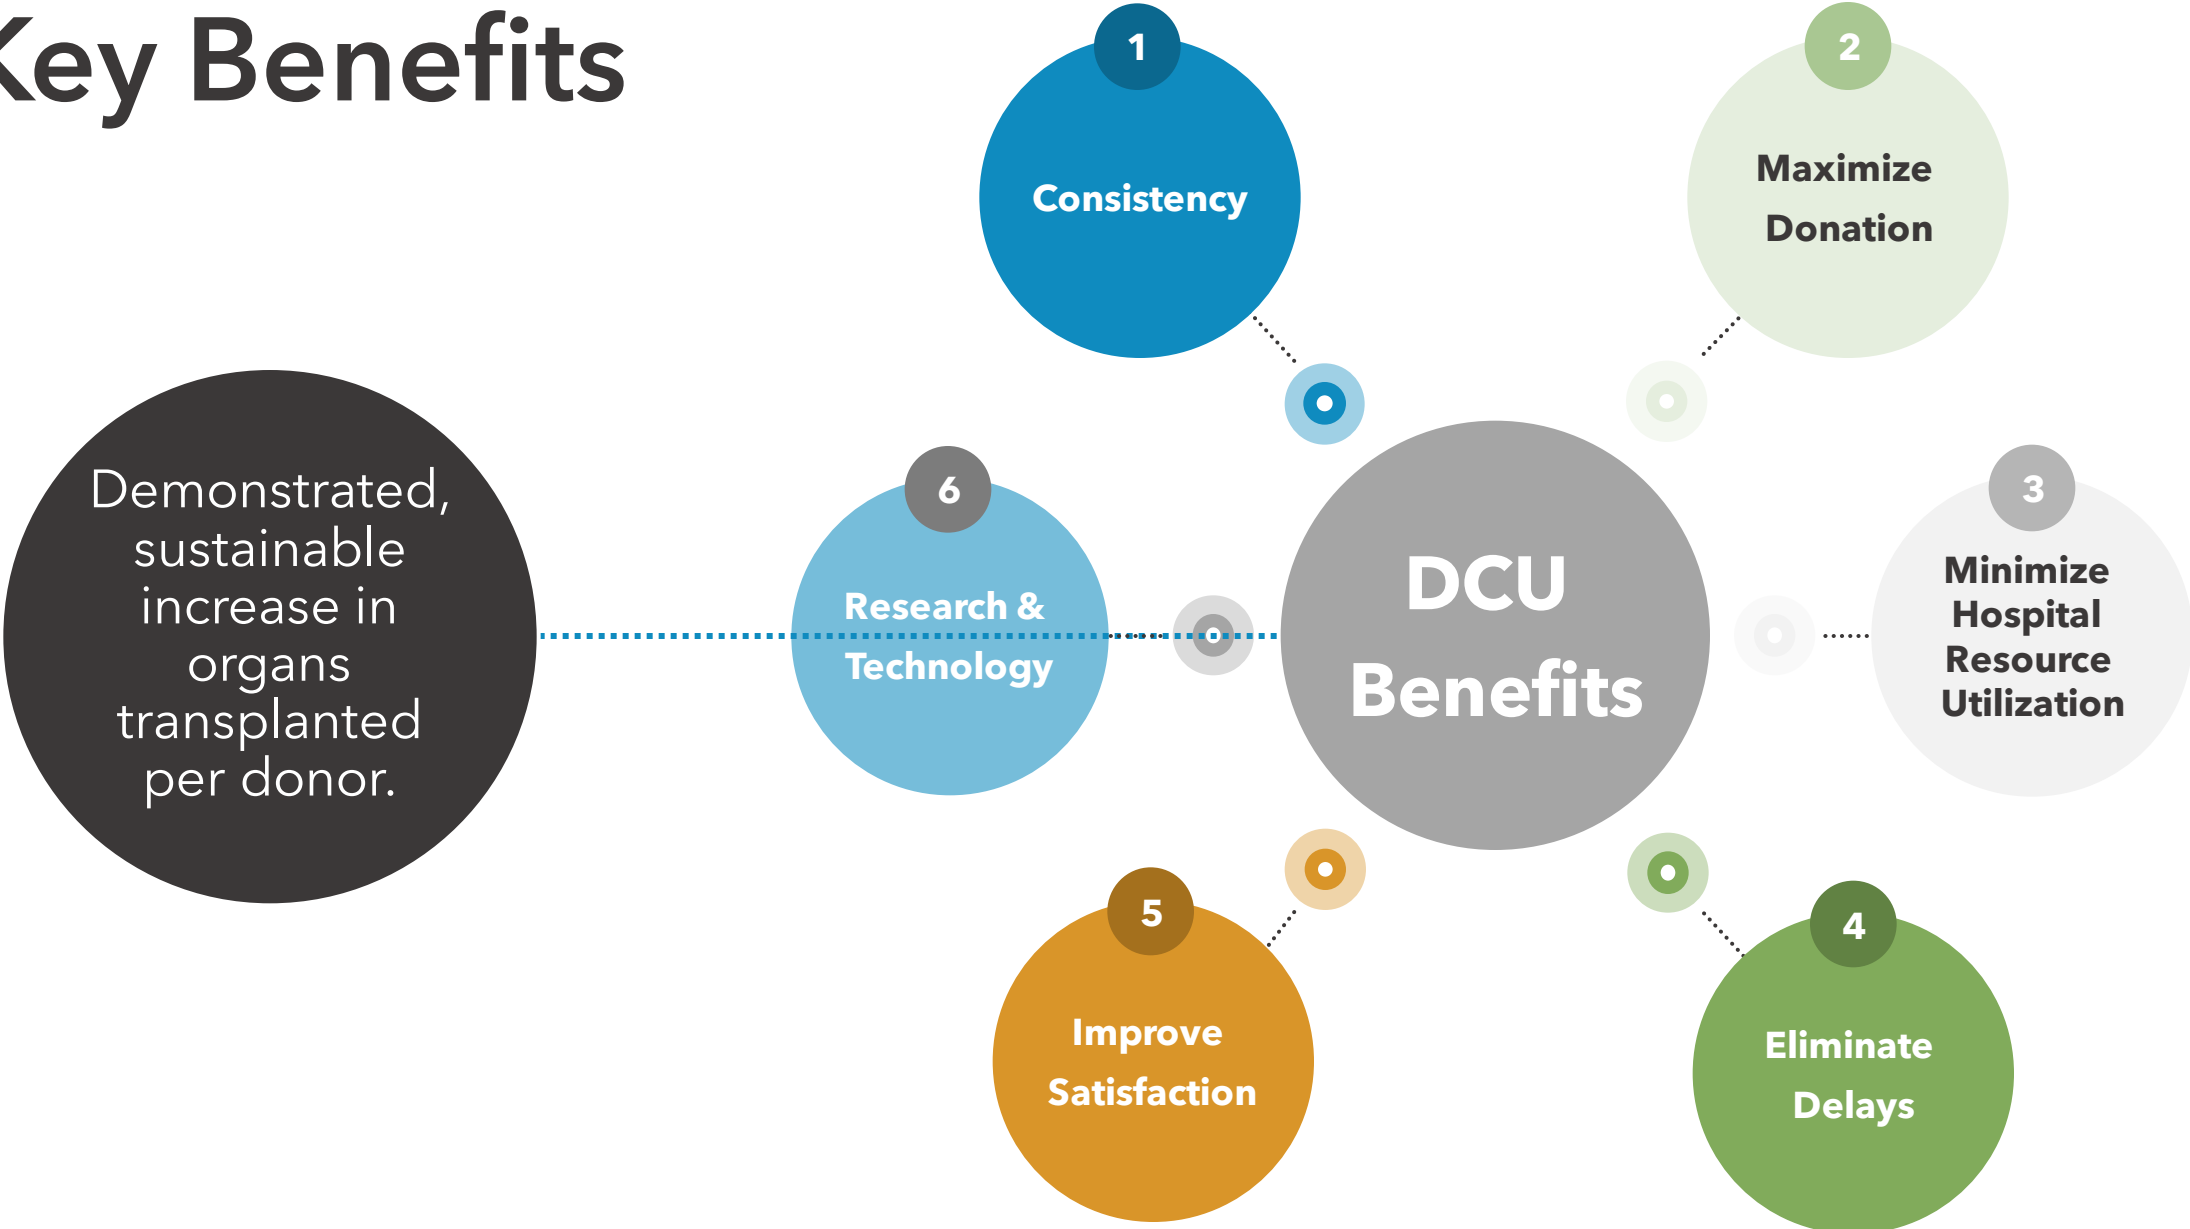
Key Benefits

Demonstrated, sustainable increase in organs transplanted per donor.

1
Consistency

2
Maximize Donation

3
Minimize Hospital Resource Utilization

4
Eliminate Delays

5
Improve Satisfaction

6
Research & Technology

DCU Benefits